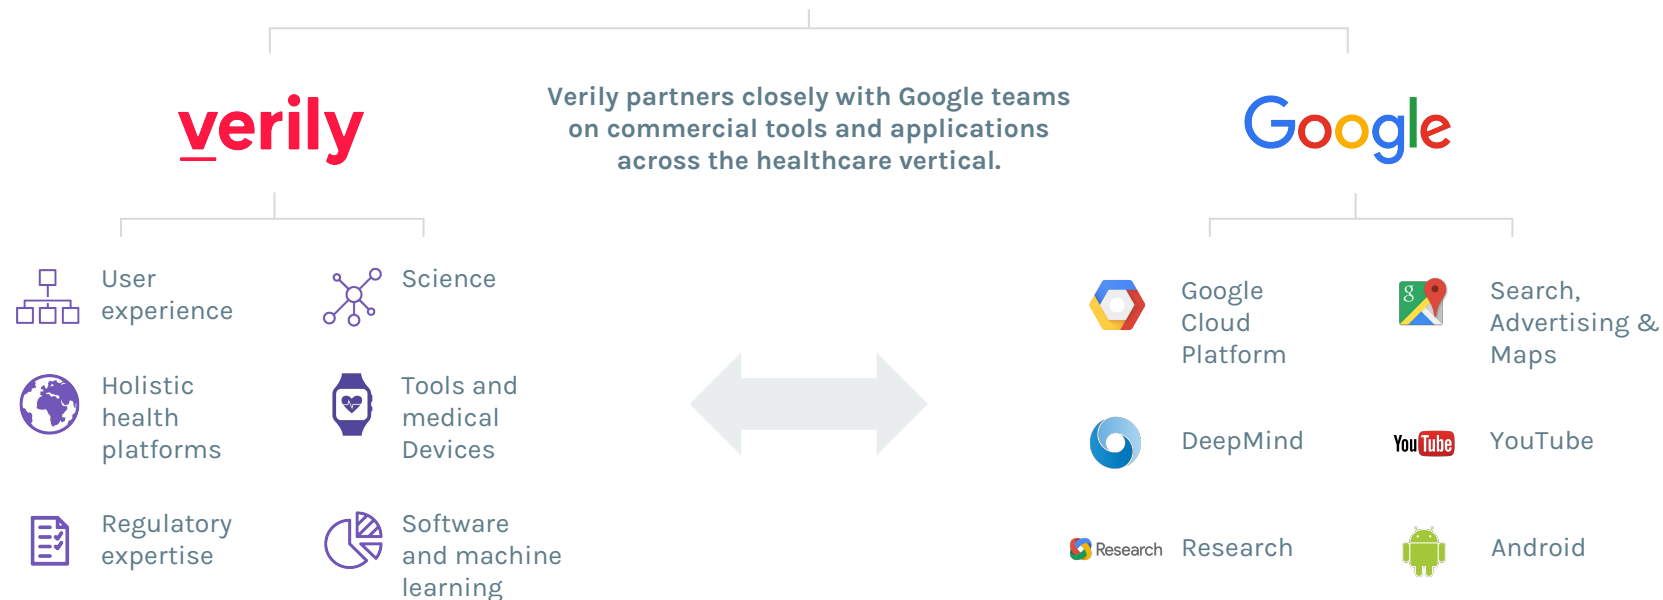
verily

Verily partners closely with Google teams on commercial tools and applications across the healthcare vertical.

Google

User experience

Science

Holistic health platforms

Tools and medical Devices

Regulatory expertise

Software and machine learning

Google Cloud Platform

Search, Advertising & Maps

DeepMind

You Tube

YouTube

Research

Research

Android